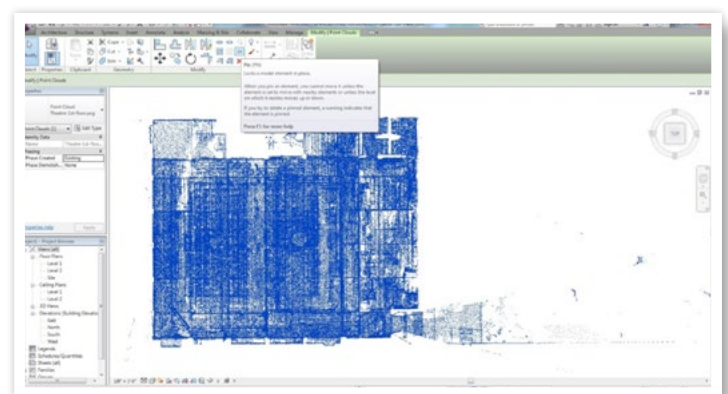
Architecture Structure Systems Insert Annotate Analyze Massing & Site Collaborate View Manage Modify | Point Clouds

Clipboard Geometry Modify

Modify | Point Clouds

Pin (PN)

Locks a model element in place.

When you pin an element, you cannot move it. Unless the element is set to move with nearby elements or unless the level on which it resides moves up or down.

If you try to delete a pinned element, a warning indicates that the element is pinned.

Press F1 for more help

Properties

Point Cloud

Point Clouds (1) Edit Type

Identity Data

Phasing

Phase Created Existing

Phase Demolish... None

Properties help Apply

Project1 - Project Browser

Views (all)

Floor Plans

Level 1

Level 2

Site

Ceiling Plans

Level 1

Level 2

3D Views

Elevations (Building Elevation)

East

North

South

West

Legends

Schedules/Quantities

Sheets (all)

Families

Groups

TOP

1/8" = 1'-0"